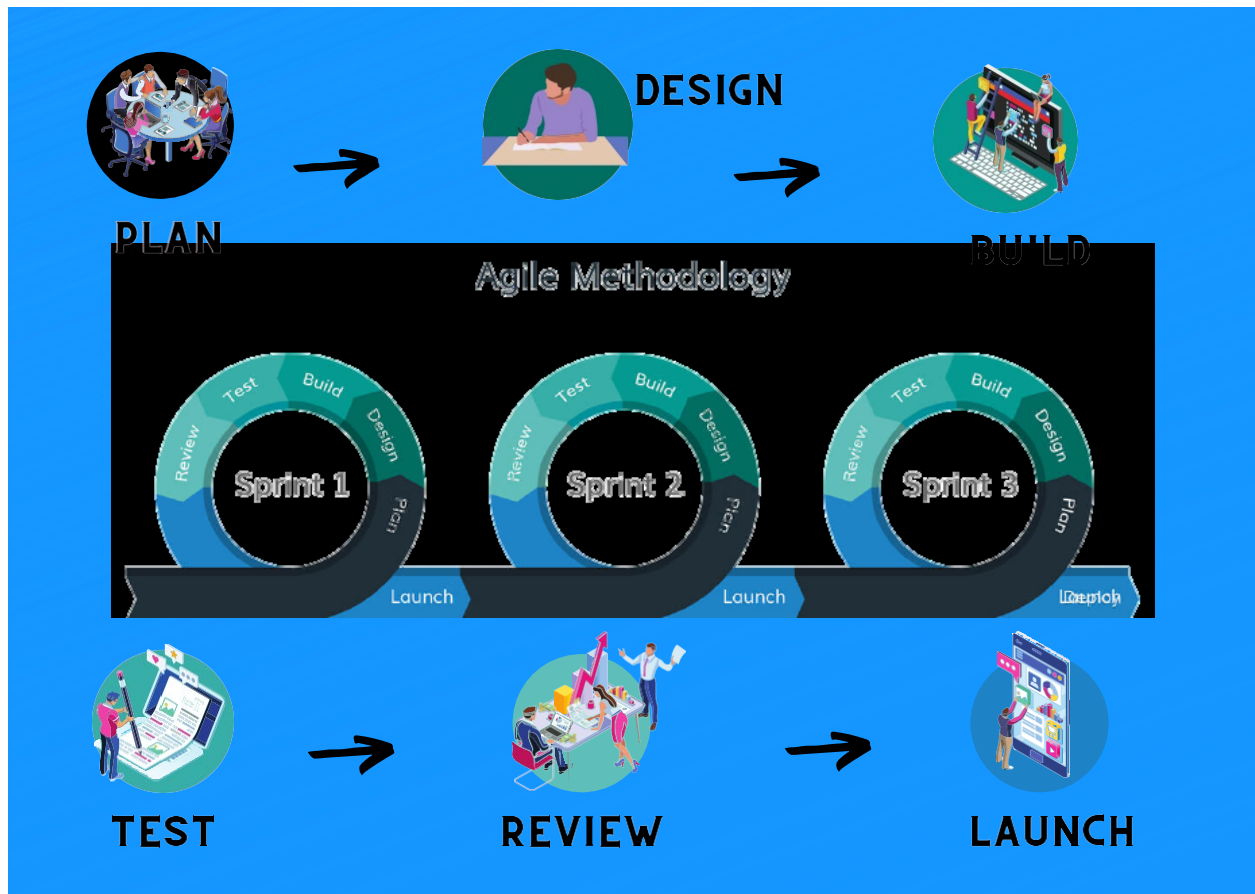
DESIGN

PLAN

BUILD

Agile Methodology

Test
Build
Review
Design
Sprint 1
Plan

Test
Build
Review
Design
Sprint 2
Plan

Test
Build
Review
Design
Sprint 3
Plan

Launch
Launch
Deploy

TEST

REVIEW

LAUNCH